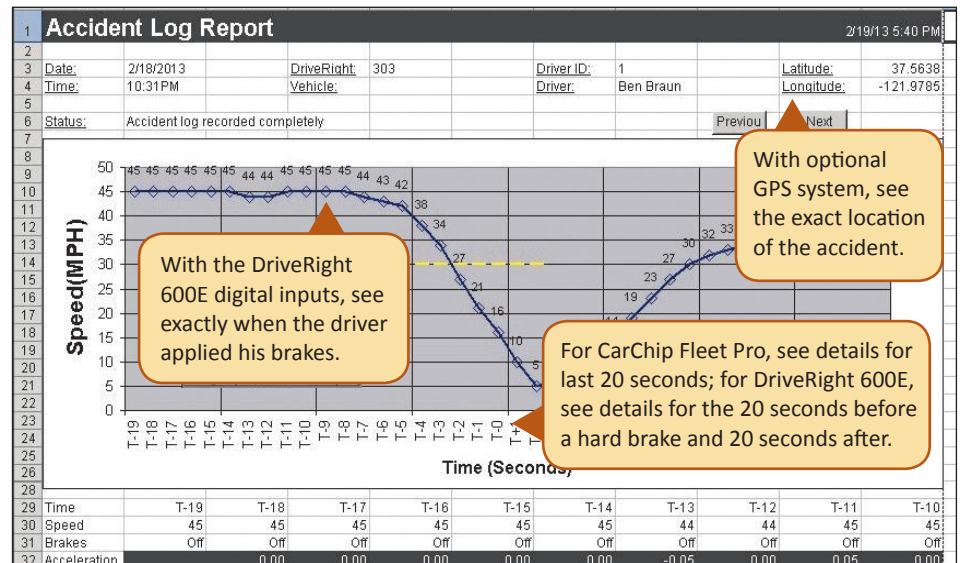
1 Accident Log Report 2/19/13 5:40 PM
2
3 Date: 2/18/2013 DriveRight: 303 Driver ID: 1 Latitude: 37.5638
4 Time: 10:31PM Vehicle: Driver: Ben Braun Longitude: -121.9785
5
6 Status: Accident log recorded completely Previou Next
7
8
9
10
11
12
13
14
15
16
17
18
19
20
21
22
23
24
25
26
28
29
30
31
32

Speed(MPH)

50 45 40 35 30 25 20 15 10 5 0

45 45 45 45 45 45 44 44 45 45 45 44 43 42 38 34 27 21 16 10 5 11 19 23 27 30 32 33

T-19 T-18 T-17 T-16 T-15 T-14 T-13 T-12 T-11 T-10 T-9 T-8 T-7 T-6 T-5 T-4 T-3 T-2 T-1 T-0 T+

Time (Seconds)

With the DriveRight 600E digital inputs, see exactly when the driver applied his brakes.

With optional GPS system, see the exact location of the accident.

For CarChip Fleet Pro, see details for last 20 seconds; for DriveRight 600E, see details for the 20 seconds before a hard brake and 20 seconds after.

| Time | T-19 | T-18 | T-17 | T-16 | T-15 | T-14 | T-13 | T-12 | T-11 | T-10 |
|---|---|---|---|---|---|---|---|---|---|---|
| Speed | 45 | 45 | 45 | 45 | 45 | 45 | 44 | 44 | 45 | 45 |
| Brakes | Off | Off | Off | Off | Off | Off | Off | Off | Off | Off |
| Acceleration | | 0.00 | 0.00 | 0.00 | 0.00 | 0.00 | -0.05 | 0.00 | 0.05 | 0.00 |